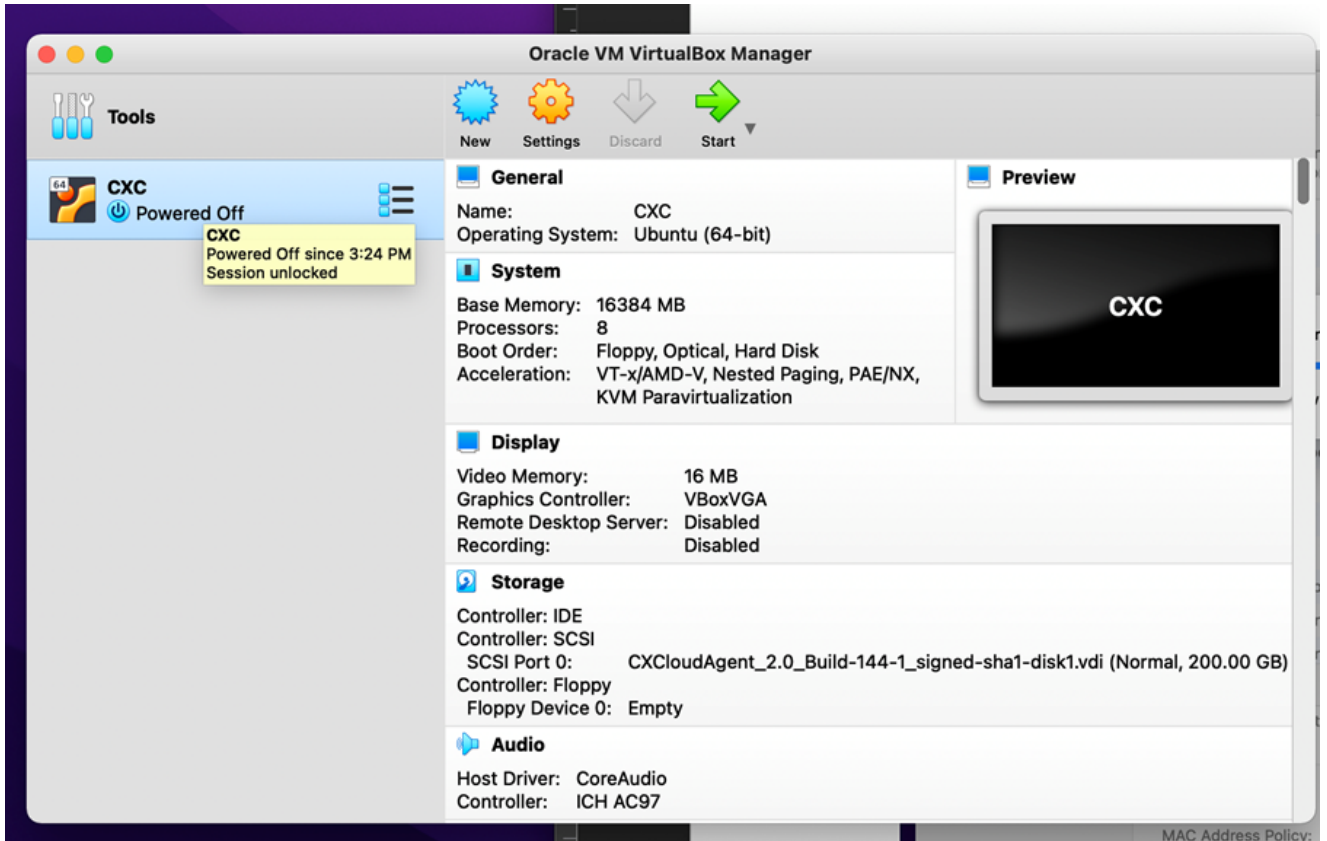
Oracle VM VirtualBox Manager

Tools

New Settings Discard Start

CXC
Powered Off

CXC
Powered Off since 3:24 PM
Session unlocked

General

Name: CXC
Operating System: Ubuntu (64-bit)

System

Base Memory: 16384 MB
Processors: 8
Boot Order: Floppy, Optical, Hard Disk
Acceleration: VT-x/AMD-V, Nested Paging, PAE/NX, KVM Paravirtualization

Preview

CXC

Display

Video Memory: 16 MB
Graphics Controller: VBoxVGA
Remote Desktop Server: Disabled
Recording: Disabled

Storage

Controller: IDE
Controller: SCSI
SCSI Port 0: CXCloudAgent_2.0_Build-144-1_signed-sha1-disk1.vdi (Normal, 200.00 GB)
Controller: Floppy
Floppy Device 0: Empty

Audio

Host Driver: CoreAudio
Controller: ICH AC97

MAC Address Policy: